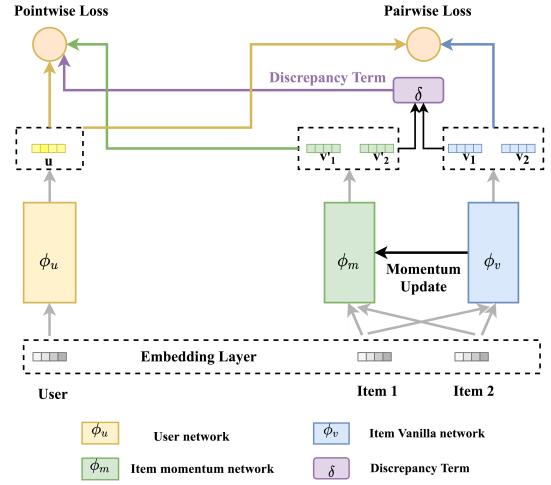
Pointwise Loss

Pairwise Loss

Discrepancy Term

$\delta$

u

$v'_1$ $v'_2$

$v_1$ $v_2$

$\phi_u$

$\phi_m$

Momentum Update

$\phi_v$

Embedding Layer

User

Item 1

Item 2

$\phi_u$ User network

$\phi_v$ Item Vanilla network

$\phi_m$ Item momentum network

$\delta$ Discrepancy Term